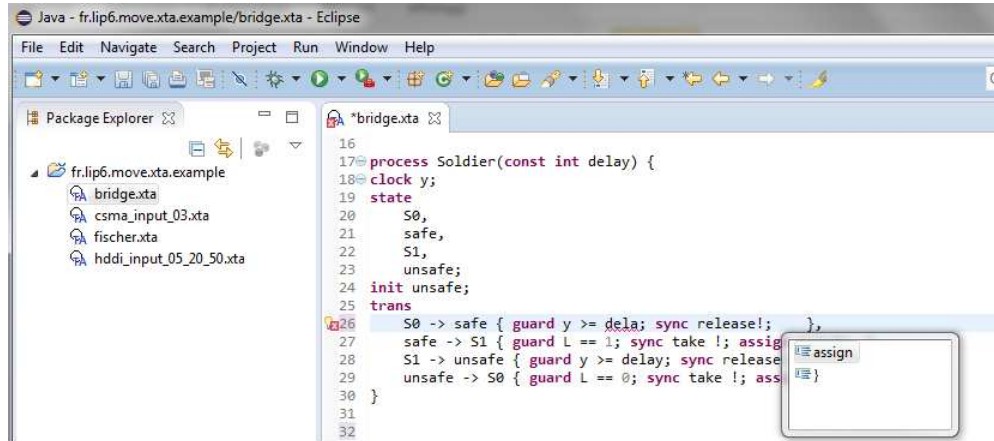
Java - fr.lip6.move.xta.example/bridge.xta - Eclipse

File Edit Navigate Search Project Run Window Help

Package Explorer

fr.lip6.move.xta.example
bridge.xta
csma_input_03.xta
fischer.xta
hddi_input_05_20_50.xta

*bridge.xta

16
17 process Soldier(const int delay) {
18 clock y;
19 state
20 S0,
21 safe,
22 S1,
23 unsafe;
24 init unsafe;
25 trans
26 S0 -> safe { guard y >= dela; sync release!; },
27 safe -> S1 { guard L == 1; sync take !; assig
28 S1 -> unsafe { guard y >= delay; sync release
29 unsafe -> S0 { guard L == 0; sync take !; ass
30 }
31
32

assign
}